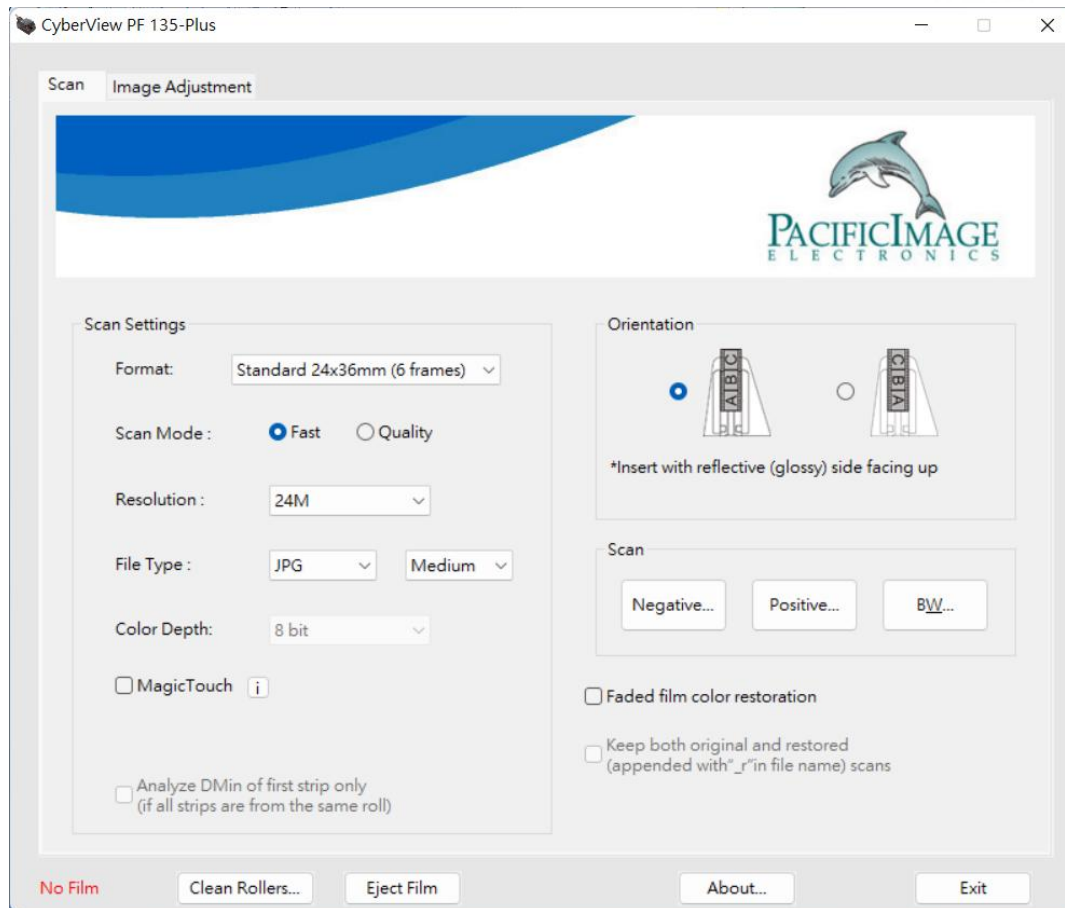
CyberView PF 135-Plus

Scan
Image Adjustment

PACIFICIMAGE
ELECTRONICS

Scan Settings

Format: Standard 24x36mm (6 frames)

Scan Mode : Fast Quality

Resolution : 24M

File Type : JPG Medium

Color Depth: 8 bit

MagicTouch i

Analyze DMin of first strip only
(if all strips are from the same roll)

Orientation

A B C

C B A

*Insert with reflective (glossy) side facing up

Scan

Negative...
Positive...
BW...

Faded film color restoration

Keep both original and restored
(appended with"_r"in file name) scans

No Film
Clean Rollers...
Eject Film
About...
Exit